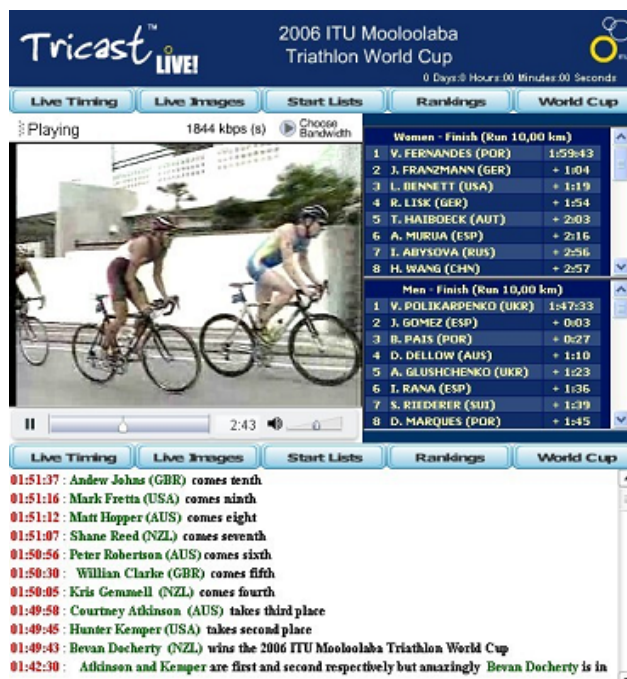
Tricast™ LIVE!

2006 ITU Mooloolaba Triathlon World Cup

0 Days:0 Hours:00 Minutes:00 Seconds

Live Timing | Live Images | Start Lists | Rankings | World Cup

Playing 1844 kbps (s) Choose Bandwidth

Women - Finish (Run 10,00 km)

| | | |
|---|---|---|
| 1 | V. FERNANDES (POR) | 1:59:43 |
| 2 | J. FRANZMANN (GER) | + 1:04 |
| 3 | L. BENNETT (USA) | + 1:19 |
| 4 | R. LISK (GER) | + 1:54 |
| 5 | T. HAIBOECK (AUT) | + 2:03 |
| 6 | A. MURUA (ESP) | + 2:16 |
| 7 | I. ABYSOVA (RUS) | + 2:56 |
| 8 | H. WANG (CHN) | + 2:57 |

Men - Finish (Run 10,00 km)

| | | |
|---|---|---|
| 1 | V. POLIKARPENKO (UKR) | 1:47:33 |
| 2 | J. GOMEZ (ESP) | + 0:03 |
| 3 | B. PAIS (POR) | + 0:27 |
| 4 | D. DELLOW (AUS) | + 1:10 |
| 5 | A. GLUSHCHENKO (UKR) | + 1:23 |
| 6 | I. RANA (ESP) | + 1:36 |
| 7 | S. RIEDERER (SUI) | + 1:39 |
| 8 | D. MARQUES (POR) | + 1:45 |

2:43

Live Timing | Live Images | Start Lists | Rankings | World Cup

01:51:37 : Andew Johns (GBR) comes tenth
01:51:16 : Mark Fretta (USA) comes ninth
01:51:12 : Matt Hopper (AUS) comes eight
01:51:07 : Shane Reed (NZL) comes seventh
01:50:56 : Peter Robertson (AUS) comes sixth
01:50:30 : Willian Clarke (GBR) comes fifth
01:50:05 : Kris Gemmell (NZL) comes fourth
01:49:50 : Courtney Atkinson (AUS) takes third place
01:49:45 : Hunter Kemper (USA) takes second place
01:49:43 : Bevan Docherty (NZL) wins the 2006 ITU Mooloolaba Triathlon World Cup
01:42:30 : Atkinson and Kemper are first and second respectively but amazingly Bevan Docherty is in